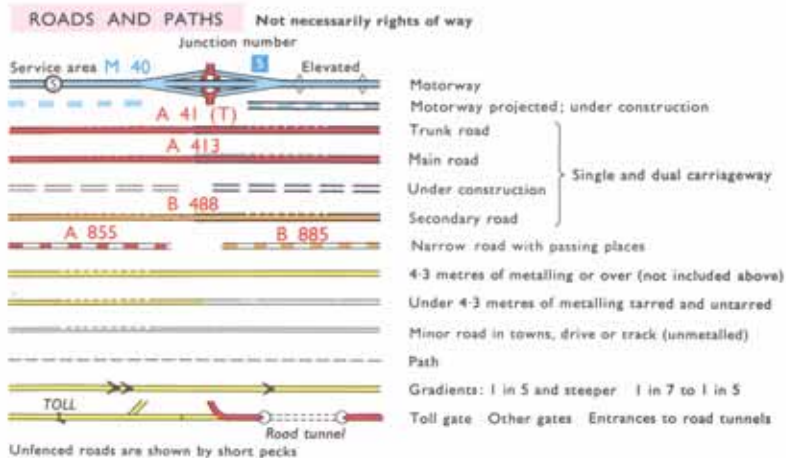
ROADS AND PATHS Not necessarily rights of way

Junction number

Service area M 40

5

Elevated

Motorway

Motorway projected; under construction

A 41 (T)

Trunk road

A 413

Main road

Under construction

Single and dual carriageway

B 488

Secondary road

A 855

B 885

Narrow road with passing places

4·3 metres of metalling or over (not included above)

Under 4·3 metres of metalling tarred and untarred

Minor road in towns, drive or track (unmetalled)

Path

Gradients: 1 in 5 and steeper 1 in 7 to 1 in 5

TOLL

Road tunnel

Toll gate Other gates Entrances to road tunnels

Unfenced roads are shown by short pecks